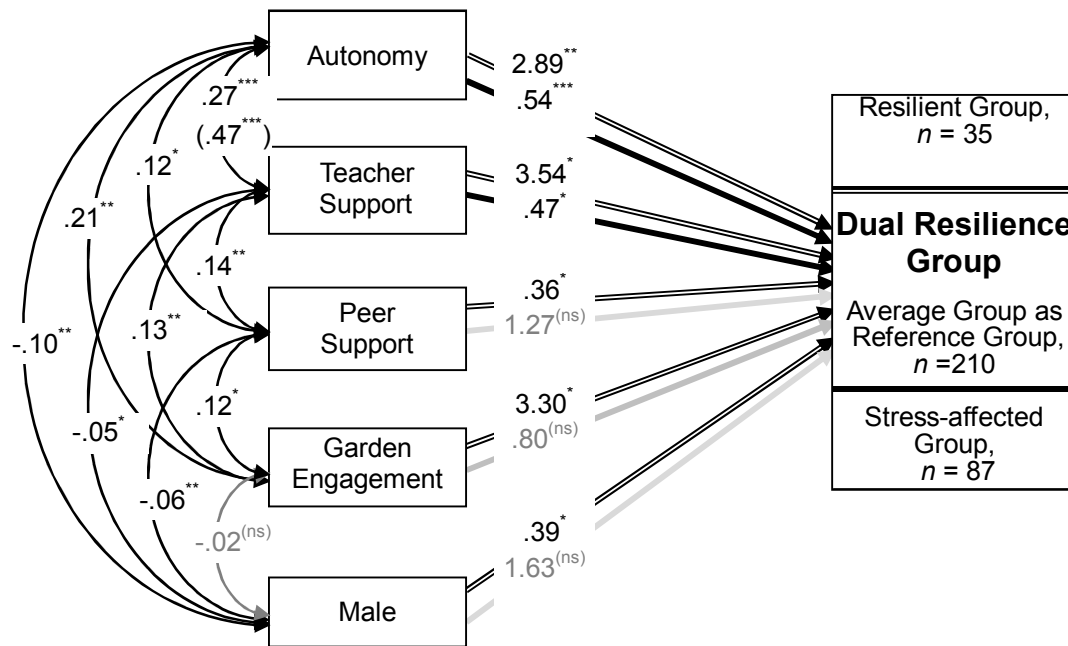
Autonomy

Teacher Support

Peer Support

Garden Engagement

Male

$.27^{***}$
$(.47^{***})$
$.12^{*}$
$.21^{**}$
$.14^{**}$
$.13^{**}$
$-.10^{**}$
$.12^{*}$
$-.05^{*}$
$-.06^{**}$
$-.02^{(ns)}$

$2.89^{**}$
$.54^{***}$
$3.54^{*}$
$.47^{*}$
$.36^{*}$
$1.27^{(ns)}$
$3.30^{*}$
$.80^{(ns)}$
$.39^{*}$
$1.63^{(ns)}$

Resilient Group, $n$ = 35

Dual Resilience Group

Average Group as Reference Group, $n$ =210

Stress-affected Group, $n$ = 87